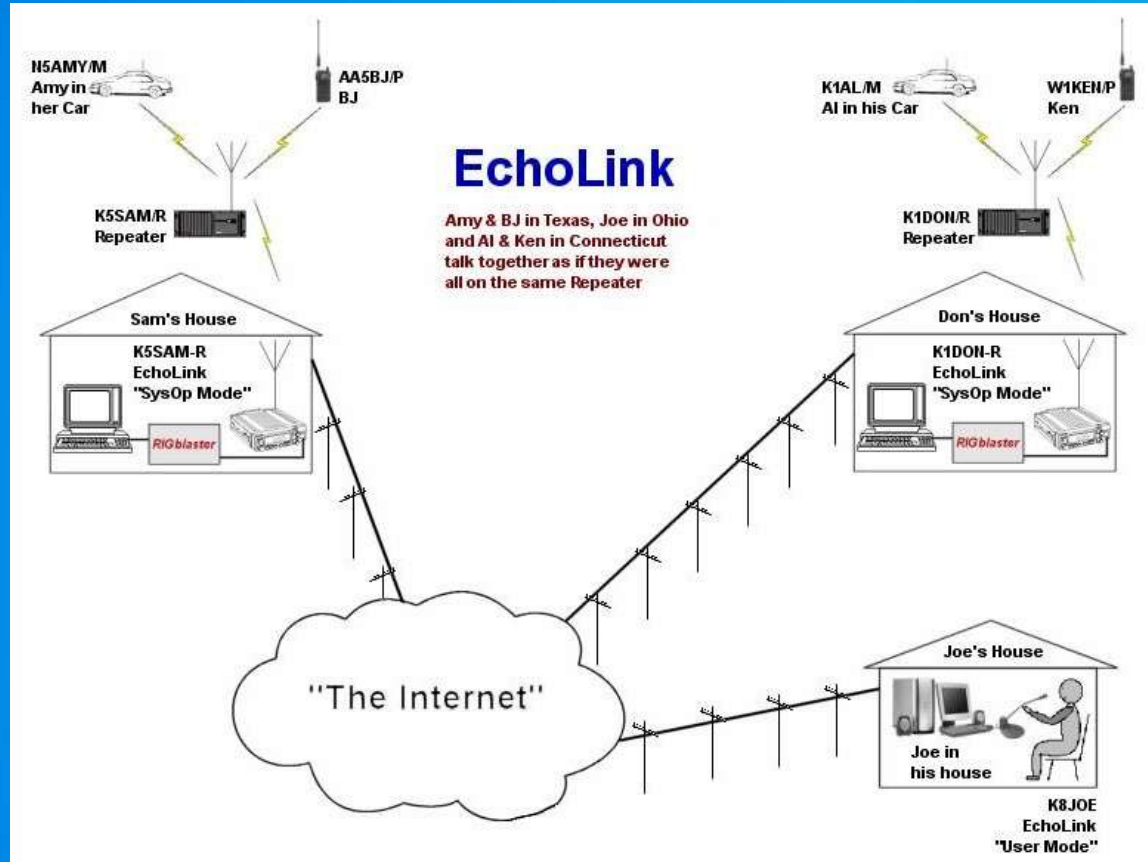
N5AMY/M
Amy in her Car

AA5BJ/P
BJ

EchoLink

Amy & BJ in Texas, Joe in Ohio and Al & Ken in Connecticut talk together as if they were all on the same Repeater

K1AL/M
Al in his Car

W1KEN/P
Ken

K5SAM/R
Repeater

K1DON/R
Repeater

Sam's House

K5SAM-R
EchoLink
"SysOp Mode"

RIGblaster

Don's House

K1DON-R
EchoLink
"SysOp Mode"

RIGblaster

"The Internet"

Joe's House

Joe in his house

K8JOE
EchoLink
"User Mode"